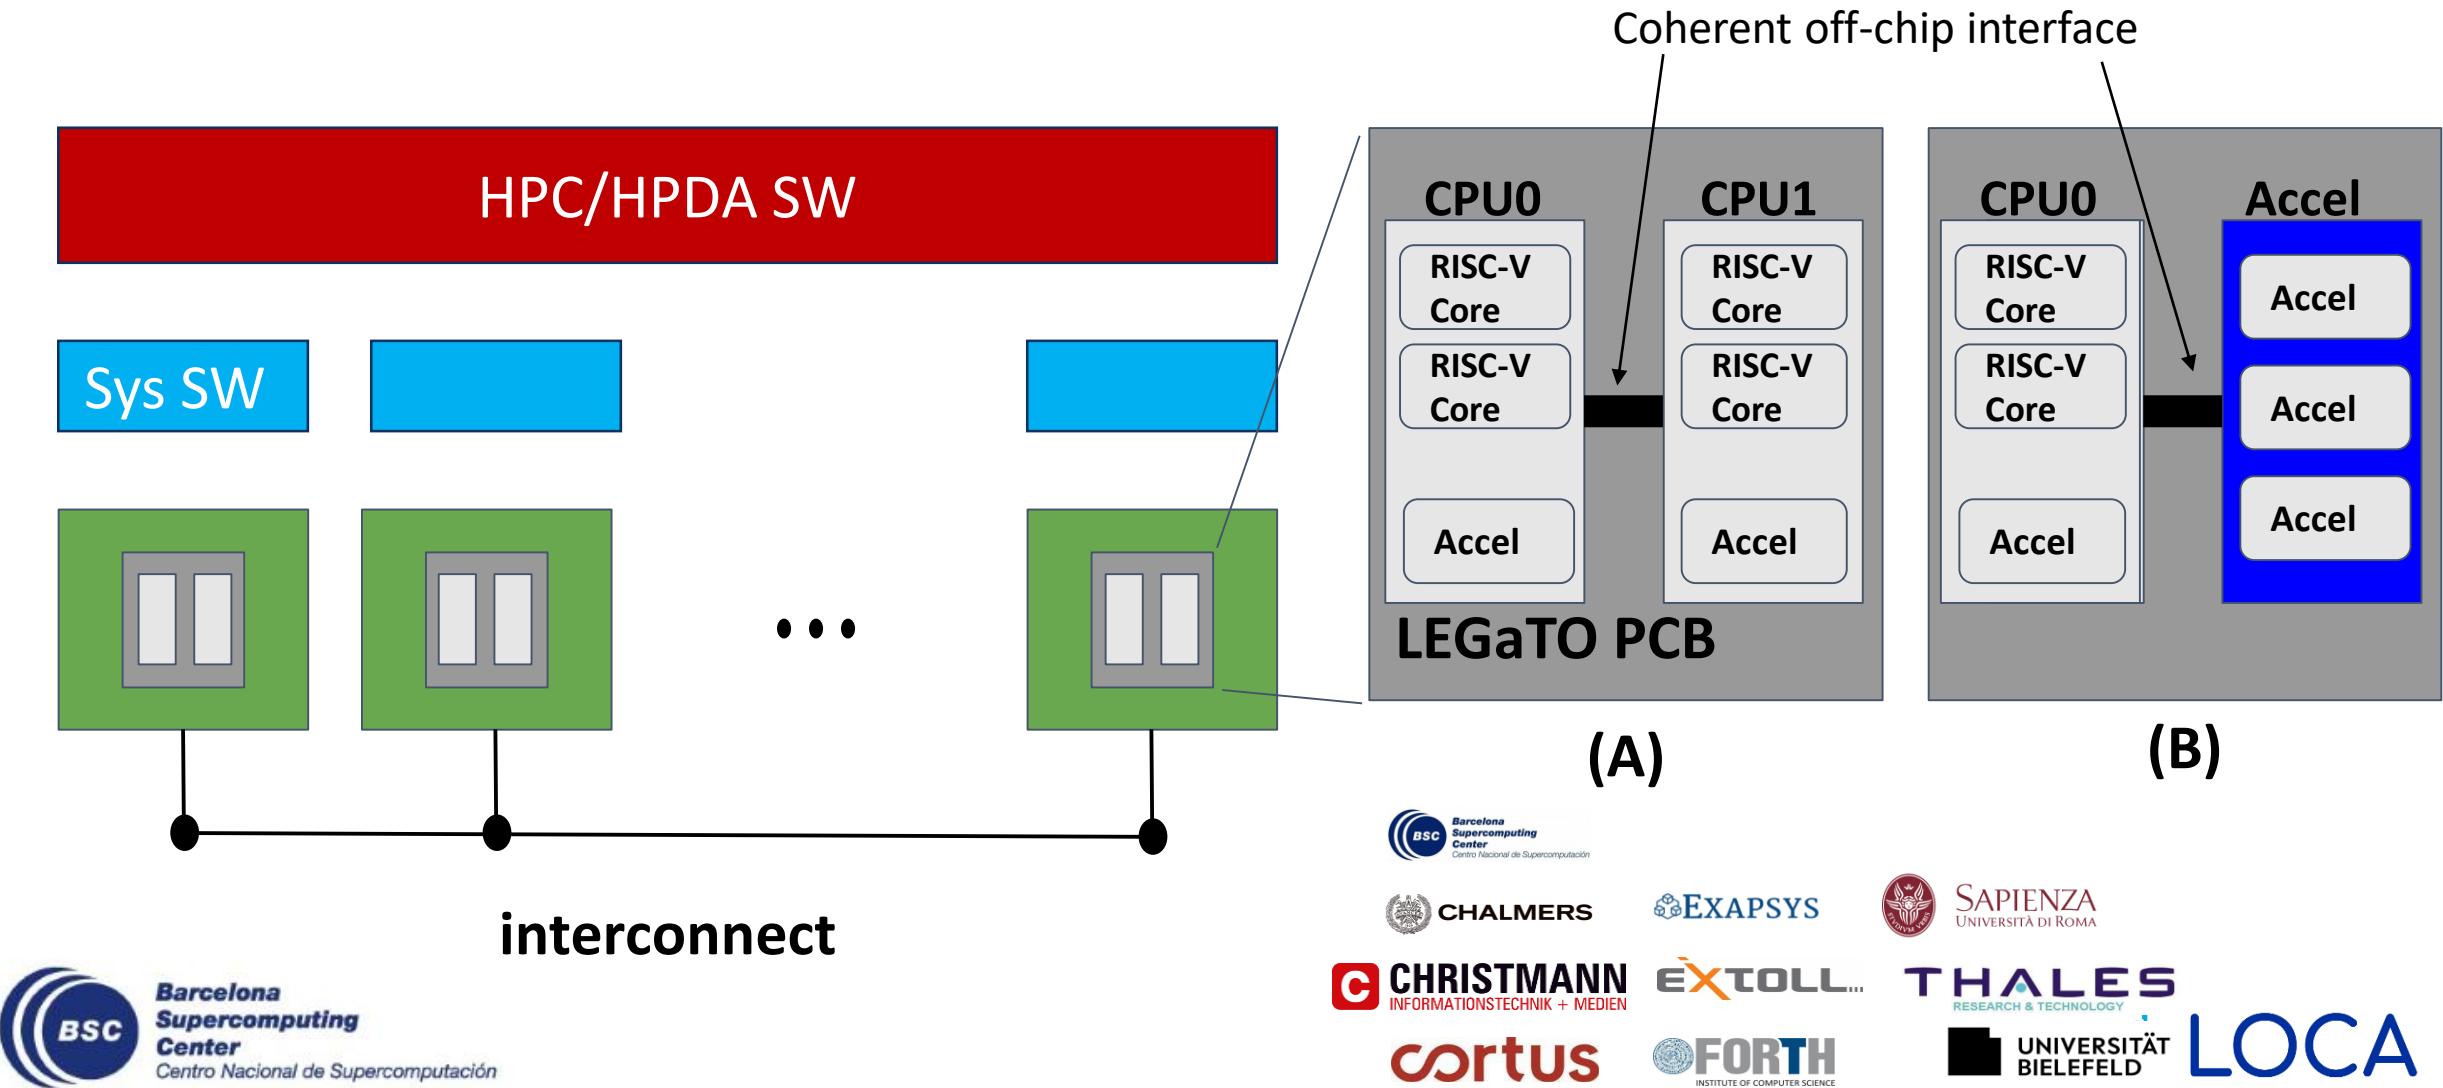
Coherent off-chip interface

HPC/HPDA SW

Sys SW

...

interconnect

CPU0

RISC-V Core

RISC-V Core

Accel

CPU1

RISC-V Core

RISC-V Core

Accel

LEGaTO PCB

(A)

CPU0

RISC-V Core

RISC-V Core

Accel

Accel

Accel

Accel

Accel

(B)

BSC Barcelona Supercomputing Center Centro Nacional de Supercomputación

CHALMERS

EXAPSYS

SAPIENZA UNIVERSITÀ DI ROMA

CHRISTMANN INFORMATIONSTECHNIK + MEDIEN

EXTOLL

THALES RESEARCH & TECHNOLOGY

UNIVERSITÄT BIELEFELD

LOCA

cortus

FORTH INSTITUTE OF COMPUTER SCIENCE

BSC Barcelona Supercomputing Center Centro Nacional de Supercomputación